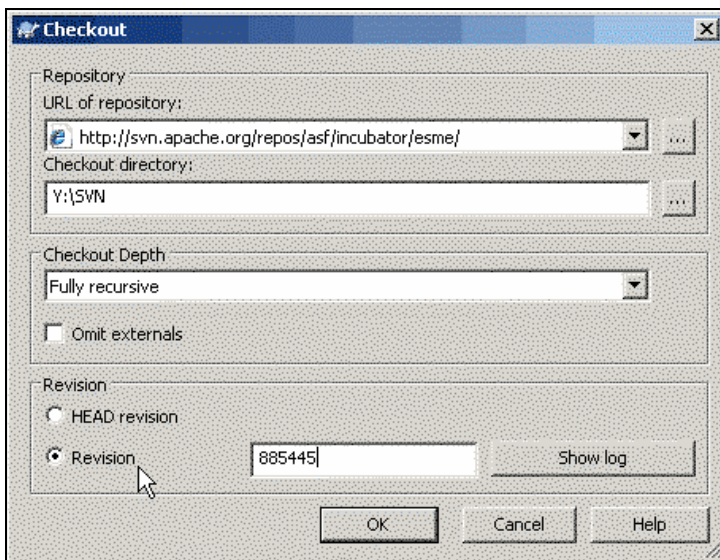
Checkout

Repository

URL of repository:

http://svn.apache.org/repos/asf/incubator/esme/

...

Checkout directory:

Y:\SVN

...

Checkout Depth

Fully recursive

Omit externals

Revision

HEAD revision

Revision

885445

Show log

OK

Cancel

Help